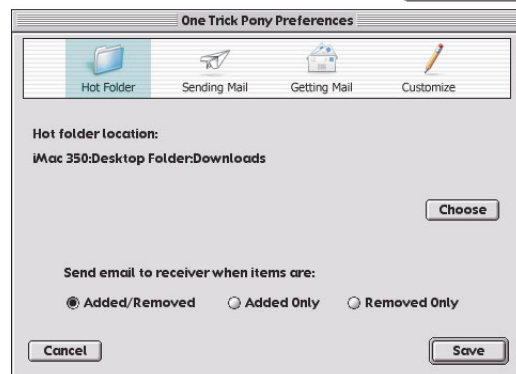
One Trick Pony Preferences

Hot Folder
Sending Mail
Getting Mail
Customize

Hot folder location:

iMac 350:Desktop Folder:Downloads

Choose

Send email to receiver when items are:

Added/Removed
Added Only
Removed Only

Cancel
Save